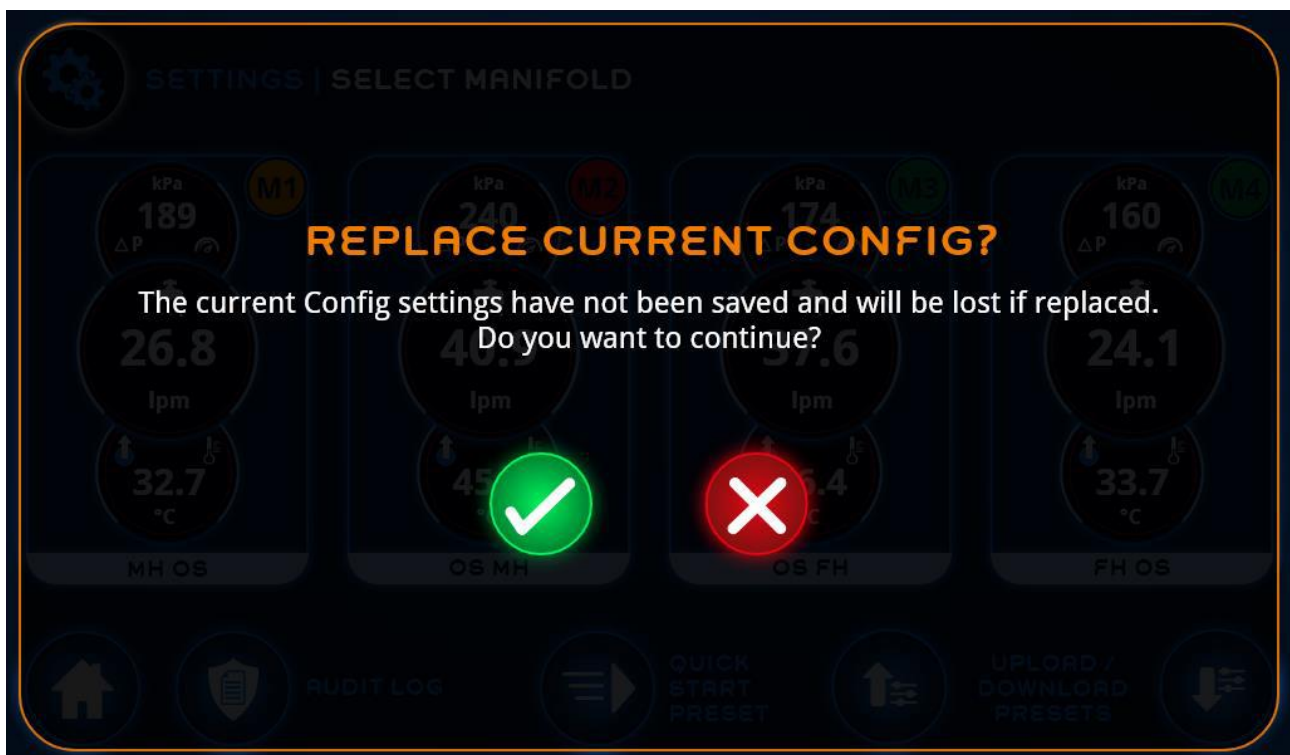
SETTINGS | SELECT MANIFOLD

kPa
189
ΔP
M1
26.8
lpm
32.7
°C
MH OS

kPa
240
M2
40.9
lpm
45
OS MH

kPa
174
M3
37.6
lpm
6.4
OS FH

kPa
160
ΔP
M4
24.1
lpm
33.7
°C
FH OS

REPLACE CURRENT CONFIG?

The current Config settings have not been saved and will be lost if replaced. Do you want to continue?

AUDIT LOG

QUICK START PRESET

UPLOAD / DOWNLOAD PRESETS